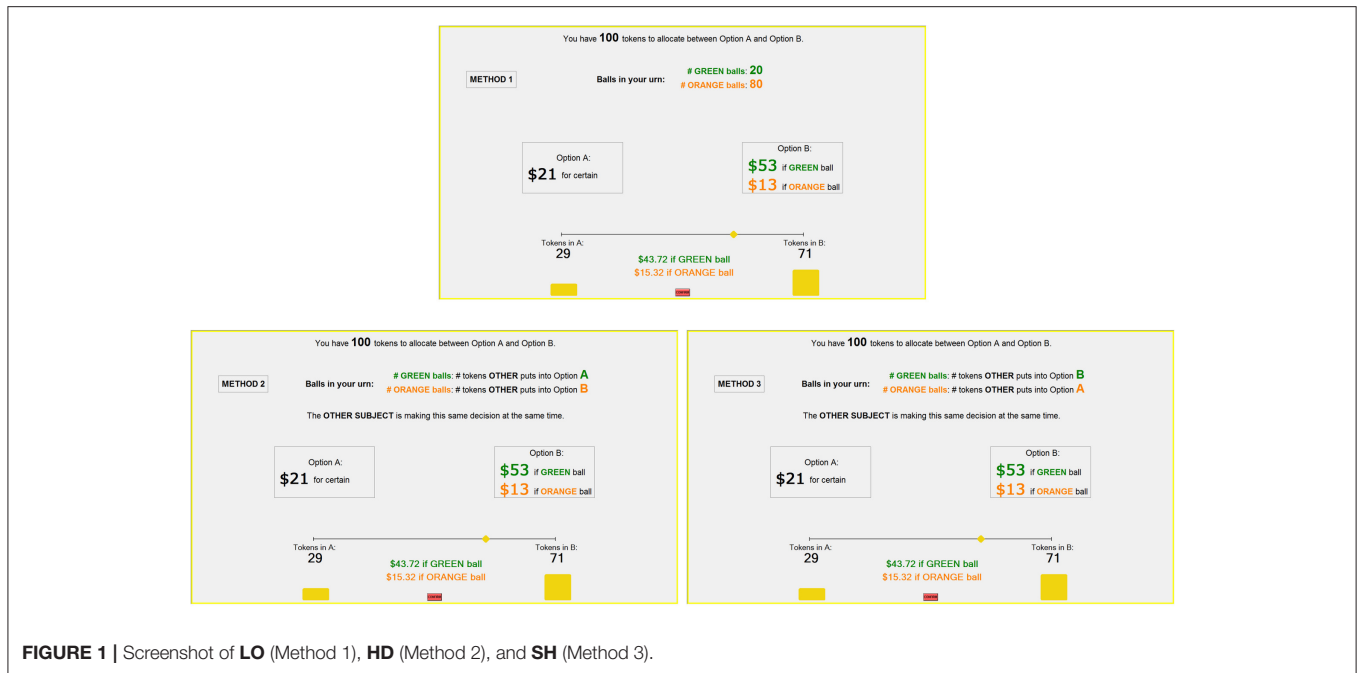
You have **100** tokens to allocate between Option A and Option B.

METHOD 1

Balls in your urn: # GREEN balls: 20
# ORANGE balls: 80

Option A:
$21 for certain

Option B:
$53 if GREEN ball
$13 if ORANGE ball

Tokens in A:
29

Tokens in B:
71

$43.72 if GREEN ball
$15.32 if ORANGE ball

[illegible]

You have **100** tokens to allocate between Option A and Option B.

METHOD 2

Balls in your urn: # GREEN balls: # tokens OTHER puts into Option A
# ORANGE balls: # tokens OTHER puts into Option B

The OTHER SUBJECT is making this same decision at the same time.

Option A:
$21 for certain

Option B:
$53 if GREEN ball
$13 if ORANGE ball

Tokens in A:
29

Tokens in B:
71

$43.72 if GREEN ball
$15.32 if ORANGE ball

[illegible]

You have **100** tokens to allocate between Option A and Option B.

METHOD 3

Balls in your urn: # GREEN balls: # tokens OTHER puts into Option B
# ORANGE balls: # tokens OTHER puts into Option A

The OTHER SUBJECT is making this same decision at the same time.

Option A:
$21 for certain

Option B:
$53 if GREEN ball
$13 if ORANGE ball

Tokens in A:
29

Tokens in B:
71

$43.72 if GREEN ball
$15.32 if ORANGE ball

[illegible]

**FIGURE 1 |** Screenshot of **LO** (Method 1), **HD** (Method 2), and **SH** (Method 3).